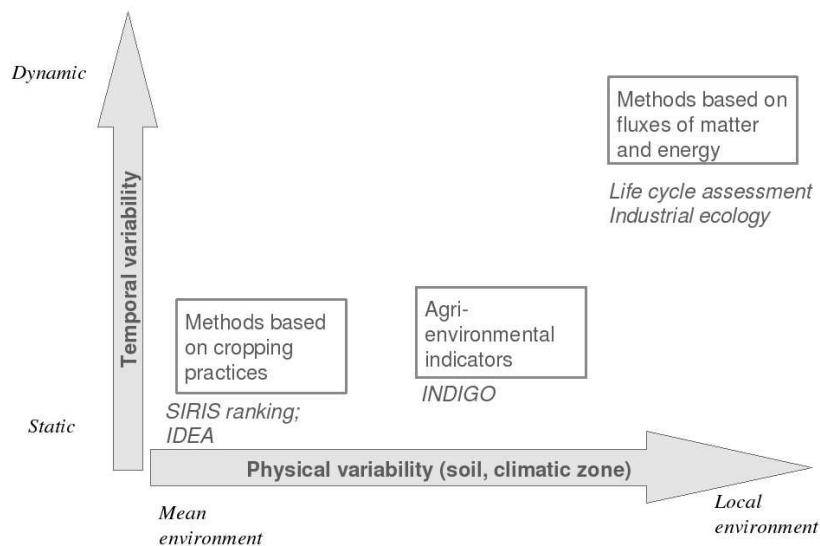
Dynamic

Temporal variability

Methods based on fluxes of matter and energy

Life cycle assessment
Industrial ecology

Methods based on cropping practices

SIRIS ranking;
IDEA

Agri-environmental indicators

INDIGO

Static

Physical variability (soil, climatic zone)

Mean environment

Local environment